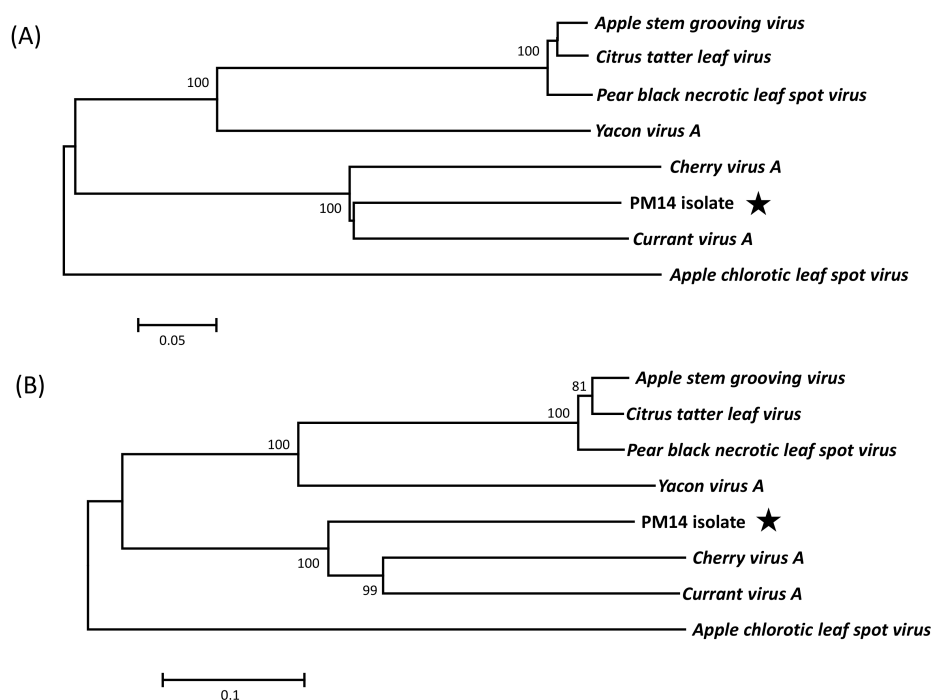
(A)

Apple stem grooving virus
100
Citrus tatter leaf virus
100
Pear black necrotic leaf spot virus
Yacon virus A
Cherry virus A
100
PM14 isolate ★
Currant virus A
Apple chlorotic leaf spot virus

0.05

(B)

81
Apple stem grooving virus
100
Citrus tatter leaf virus
100
Pear black necrotic leaf spot virus
Yacon virus A
PM14 isolate ★
100
Cherry virus A
99
Currant virus A
Apple chlorotic leaf spot virus

0.1